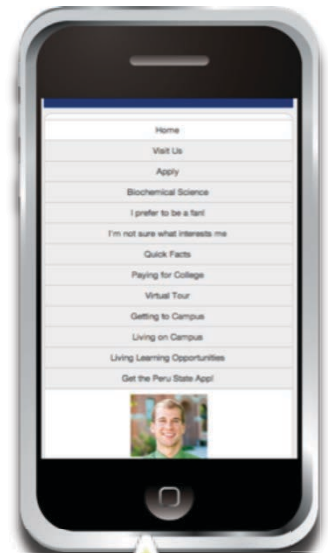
Home

Visit Us

Apply

Biochemical Science

I prefer to be a fan!

I'm not sure what interests me

Quick Facts

Paying for College

Virtual Tour

Getting to Campus

Living on Campus

Living Learning Opportunities

Get the Peru State App!